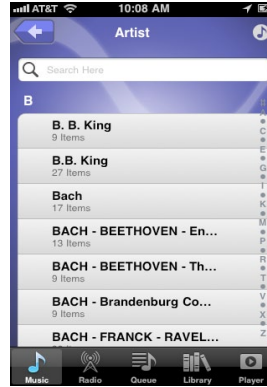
AT&T 10:08 AM

Artist

Search Here

B

B. B. King
9 Items

B.B. King
27 Items

Bach
17 Items

BACH - BEETHOVEN - En...
13 Items

BACH - BEETHOVEN - Th...
9 Items

BACH - Brandenburg Co...
9 Items

BACH - FRANCK - RAVEL...

A
C
E
G
I
K
M
P
R
T
V
X
Z

Music Radio Queue Library Player